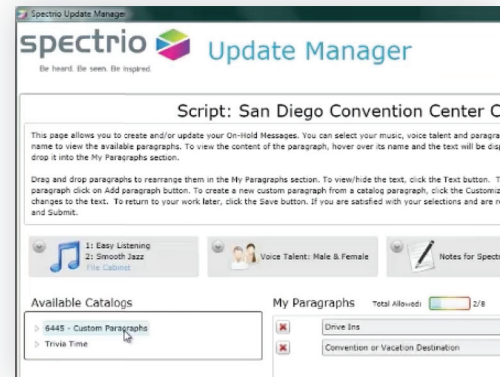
Spectrio Update Manager

spectrio

Be heard. Be seen. Be inspired.

Update Manager

Script: San Diego Convention Center C

This page allows you to create and/or update your On-Hold Messages. You can select your music, voice talent and paragra name to view the available paragraphs. To view the content of the paragraph, hover over its name and the text will be dis drop it into the My Paragraphs section.

Drag and drop paragraphs to rearrange them in the My Paragraphs section. To view/hide the text, click the Text button. paragraph click on Add paragraph button. To create a new custom paragraph from a catalog paragraph, click the Customiz changes to the text. To return to your work later, click the Save button. If you are satisfied with your selections and are and Submit.

1: Easy Listening
2: Smooth Jazz
File Cabinet

Voice Talent: Male & Female

Notes for Spectr

Available Catalogs

6445 - Custom Paragraphs
Trivia Time

My Paragraphs

Total Allowed: 2/8

Drive Ins

Convention or Vacation Destination